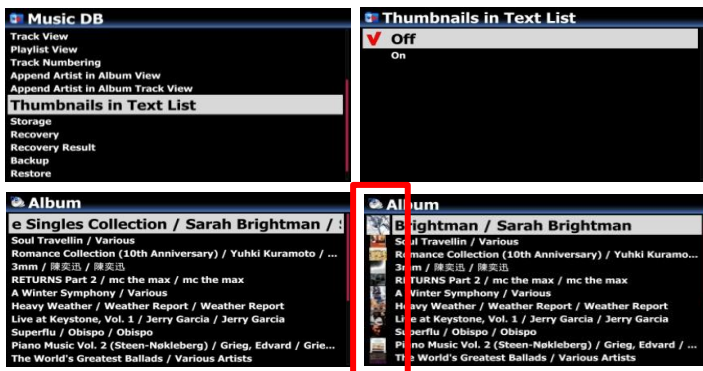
Music DB
Track View
Playlist View
Track Numbering
Append Artist in Album View
Append Artist in Album Track View
Thumbnails in Text List
Storage
Recovery
Recovery Result
Backup
Restore

Thumbnails in Text List
✔ Off
On

Album
e Singles Collection / Sarah Brightman / :
Soul Travellin / Various
Romance Collection (10th Anniversary) / Yuhki Kuramoto / ...
3mm / 陳奕迅 / 陳奕迅
RETURNS Part 2 / mc the max / mc the max
A Winter Symphony / Various
Heavy Weather / Weather Report / Weather Report
Live at Keystone, Vol. 1 / Jerry Garcia / Jerry Garcia
Superflu / Obispo / Obispo
Piano Music Vol. 2 (Steen-Nøkleberg) / Grieg, Edvard / Grie...
The World's Greatest Ballads / Various Artists

Album
Brightman / Sarah Brightman
Soul Travellin / Various
Romance Collection (10th Anniversary) / Yuhki Kuramo...
3mm / 陳奕迅 / 陳奕迅
RETURNS Part 2 / mc the max / mc the max
A Winter Symphony / Various
Heavy Weather / Weather Report / Weather Report
Live at Keystone, Vol. 1 / Jerry Garcia / Jerry Garcia
Superflu / Obispo / Obispo
Piano Music Vol. 2 (Steen-Nøkleberg) / Grieg, Edvard / ...
The World's Greatest Ballads / Various Artists